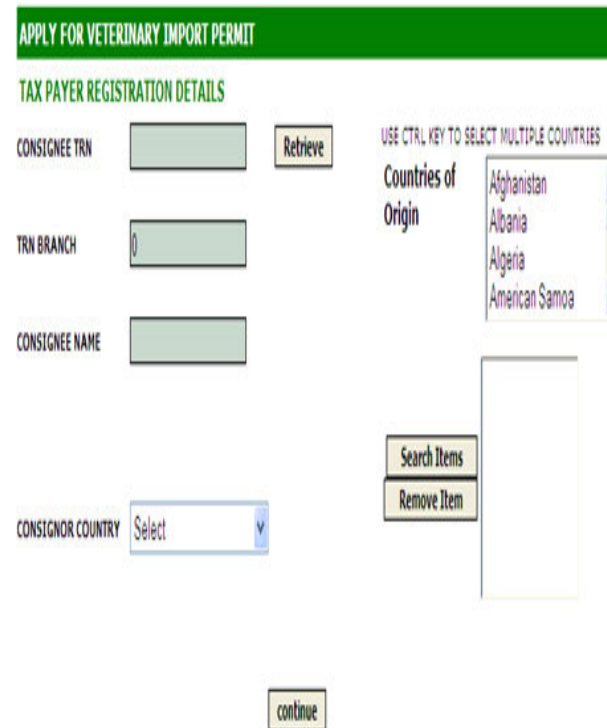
APPLY FOR VETERINARY IMPORT PERMIT

TAX PAYER REGISTRATION DETAILS

CONSIGNEE TRN

Retrieve

USE CTRL KEY TO SELECT MULTIPLE COUNTRIES

Countries of Origin

Afghanistan
Albania
Algeria
American Samoa

TRN BRANCH

0

CONSIGNEE NAME

Search Items

Remove Item

CONSIGNOR COUNTRY

Select

continue